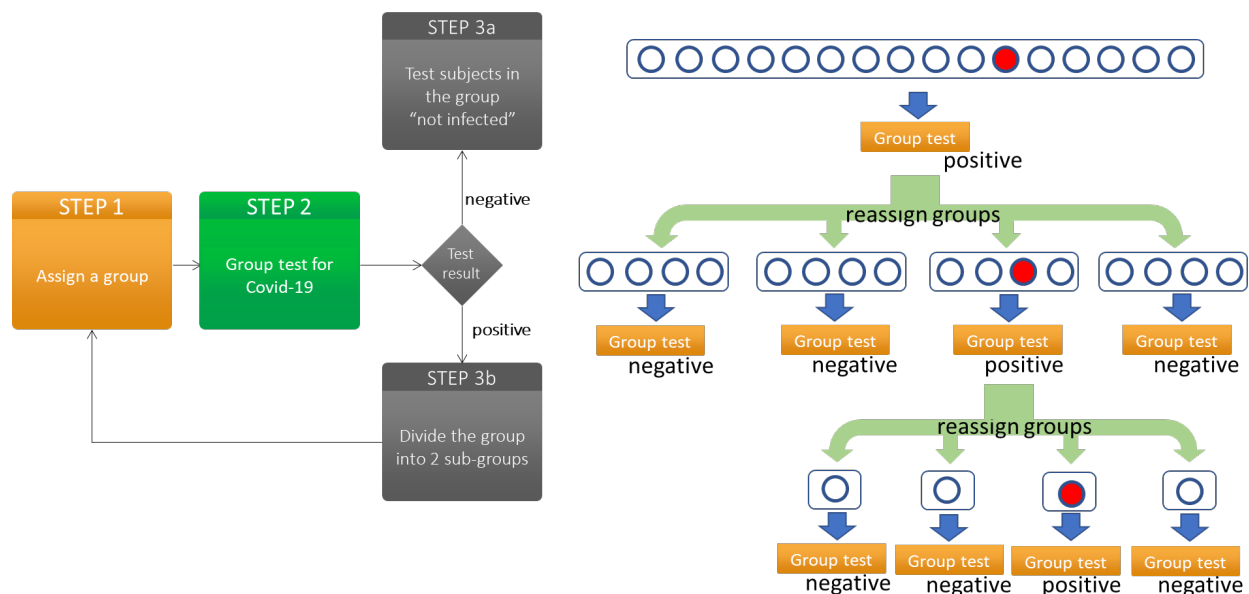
STEP 3a

Test subjects in the group "not infected"

negative

STEP 1

Assign a group

STEP 2

Group test for Covid-19

Test result

positive

STEP 3b

Divide the group into 2 sub-groups

Group test

positive

reassign groups

Group test

negative

Group test

negative

Group test

positive

Group test

negative

reassign groups

Group test

negative

Group test

negative

Group test

positive

Group test

negative